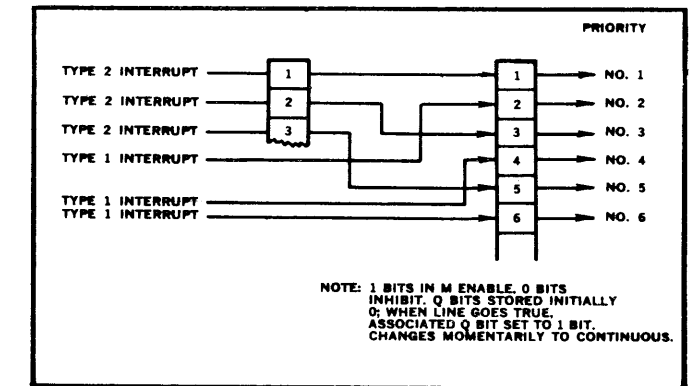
PRIORITY

TYPE 2 INTERRUPT
TYPE 2 INTERRUPT
TYPE 2 INTERRUPT
TYPE 1 INTERRUPT
TYPE 1 INTERRUPT
TYPE 1 INTERRUPT

1
2
3

1
2
3
4
5
6

NO. 1
NO. 2
NO. 3
NO. 4
NO. 5
NO. 6

NOTE: 1 BITS IN M ENABLE, 0 BITS INHIBIT. Q BITS STORED INITIALLY 0; WHEN LINE GOES TRUE, ASSOCIATED Q BIT SET TO 1 BIT. CHANGES MOMENTARILY TO CONTINUOUS.